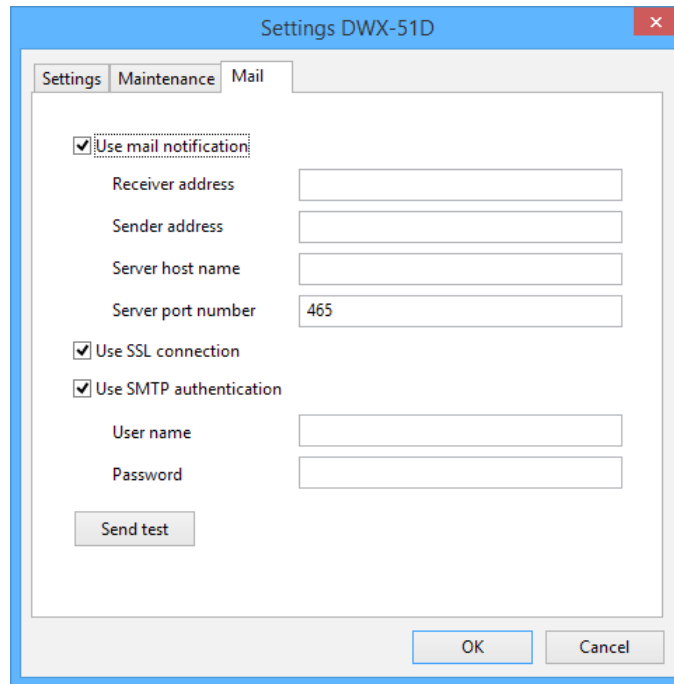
Settings DWX-51D

Settings | Maintenance | Mail

Use mail notification

Receiver address

Sender address

Server host name

Server port number 465

Use SSL connection

Use SMTP authentication

User name

Password

Send test

OK Cancel